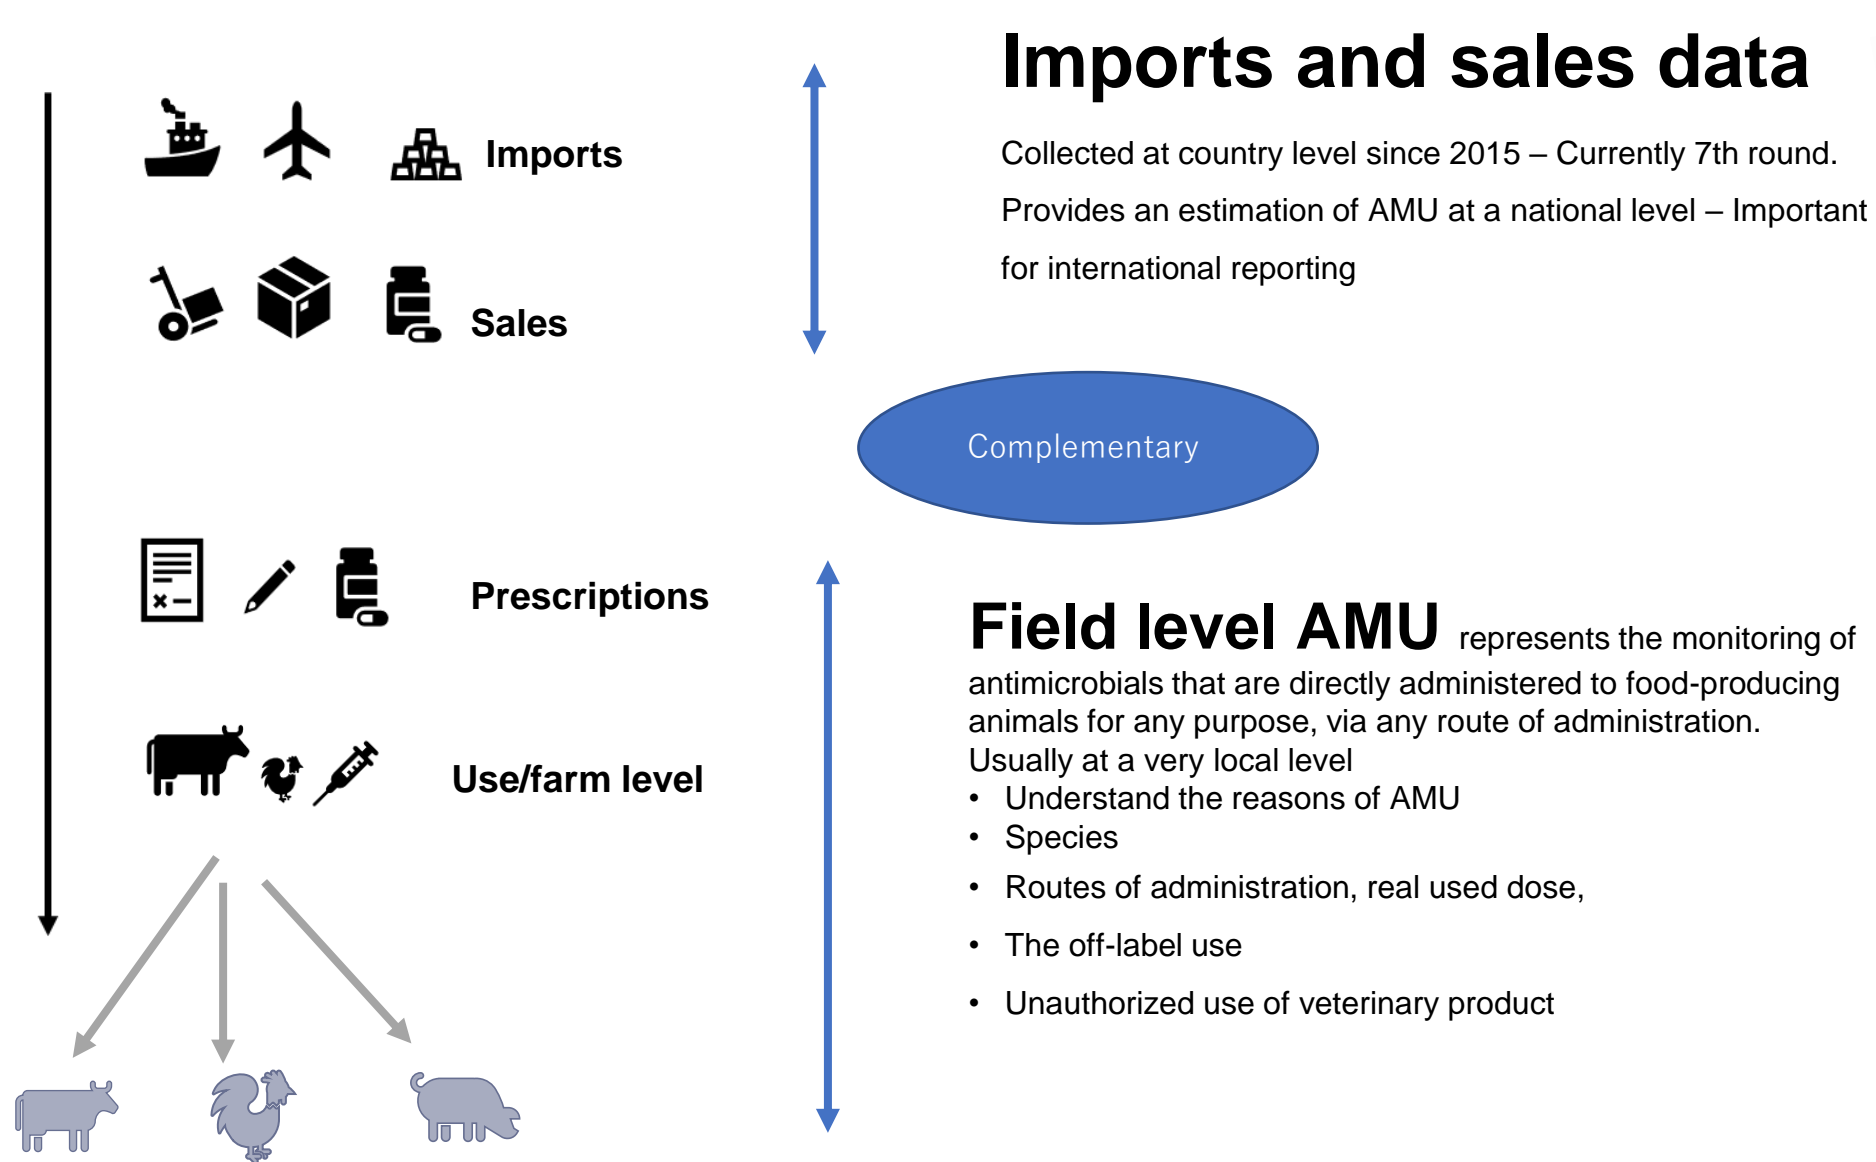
Imports

Sales

Prescriptions

Use/farm level

Imports and sales data

Collected at country level since 2015 – Currently 7th round.

Provides an estimation of AMU at a national level – Important for international reporting

Complementary

Field level AMU represents the monitoring of antimicrobials that are directly administered to food-producing animals for any purpose, via any route of administration. Usually at a very local level

- Understand the reasons of AMU
- Species
- Routes of administration, real used dose,
- The off-label use
- Unauthorized use of veterinary product